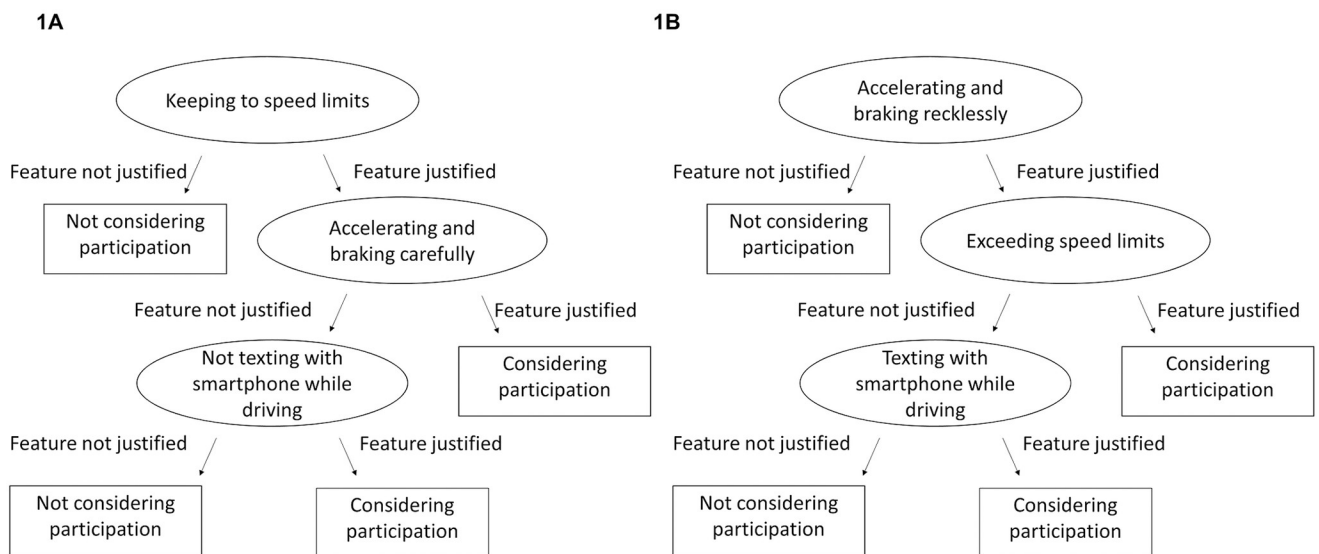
1A

Keeping to speed limits

Feature not justified

Feature justified

Not considering participation

Accelerating and braking carefully

Feature not justified

Feature justified

Not texting with smartphone while driving

Considering participation

Feature not justified

Feature justified

Not considering participation

Considering participation

1B

Accelerating and braking recklessly

Feature not justified

Feature justified

Not considering participation

Exceeding speed limits

Feature not justified

Feature justified

Texting with smartphone while driving

Considering participation

Feature not justified

Feature justified

Not considering participation

Considering participation